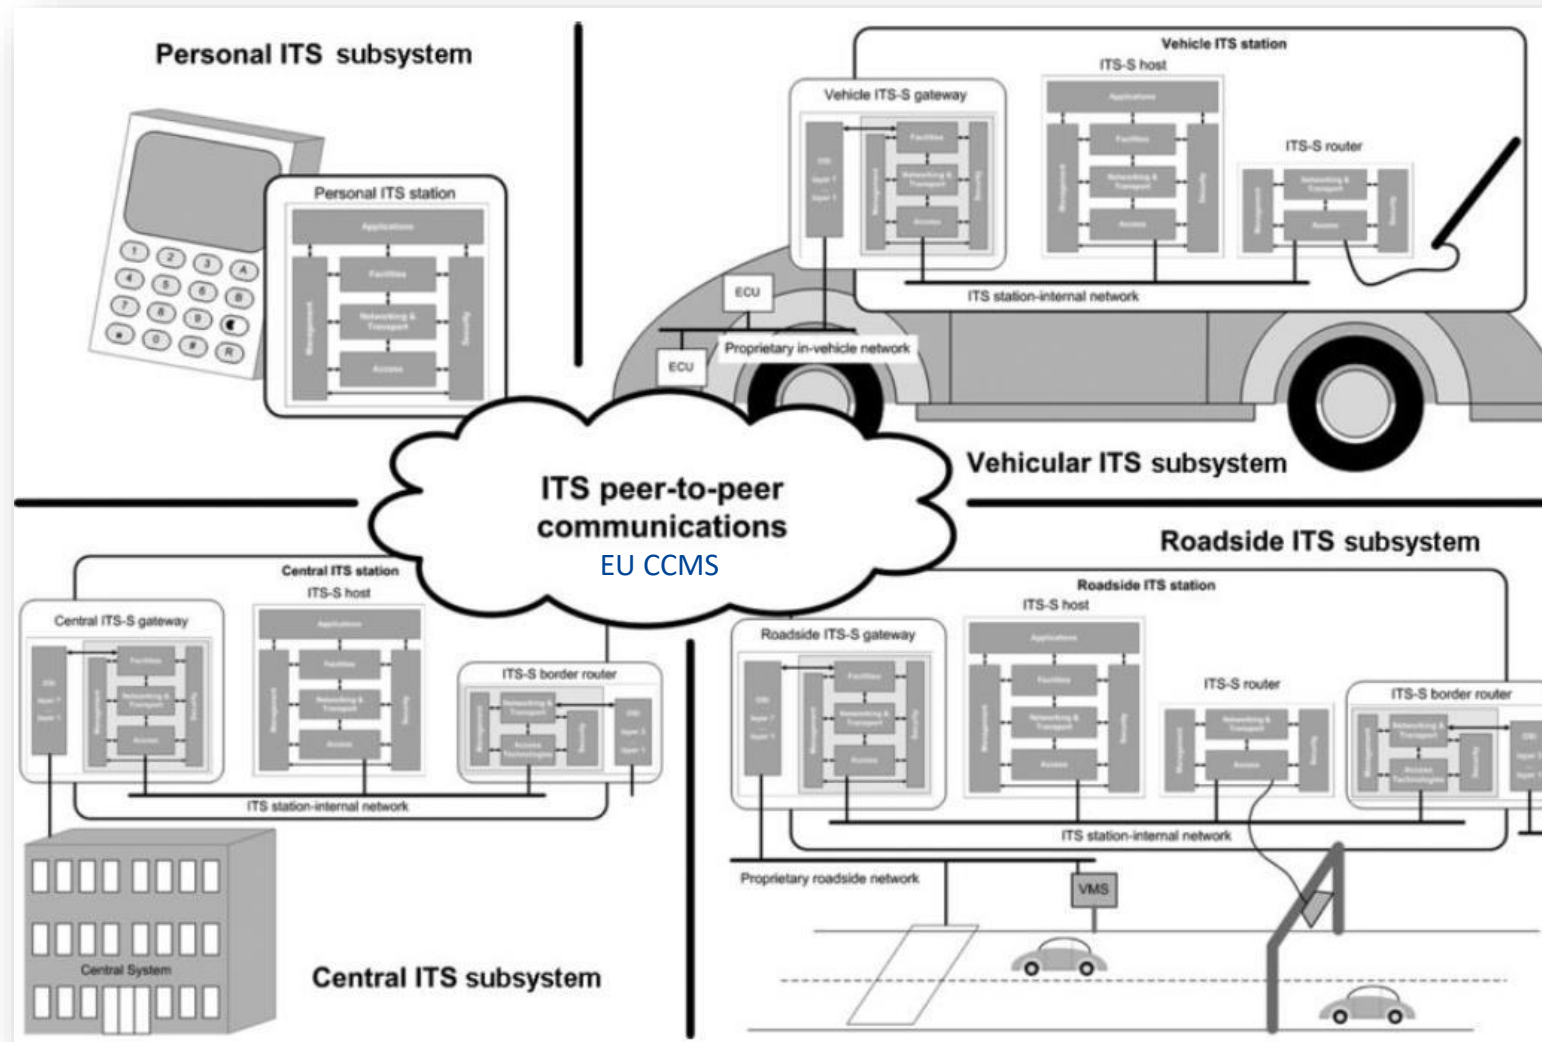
Personal ITS subsystem

Personal ITS station

Applications

Facilities

Networking & Transport

Access

Management

Security

1 2 3 A
4 5 6 B
7 8 9 C
* 0 # R

Vehicle ITS station

ITS-S host

Vehicle ITS-S gateway

ITS-S router

Applications

Facilities

Networking & Transport

Access

Management

Security

ITS station-internal network

ECU

ECU

Proprietary in-vehicle network

Vehicular ITS subsystem

ITS peer-to-peer communications

EU CCMS

Roadside ITS subsystem

Central ITS station

ITS-S host

Central ITS-S gateway

ITS-S border router

ITS station-internal network

Roadside ITS station

ITS-S host

Roadside ITS-S gateway

ITS-S router

ITS-S border router

ITS station-internal network

Proprietary roadside network

VMS

Central System

Central ITS subsystem